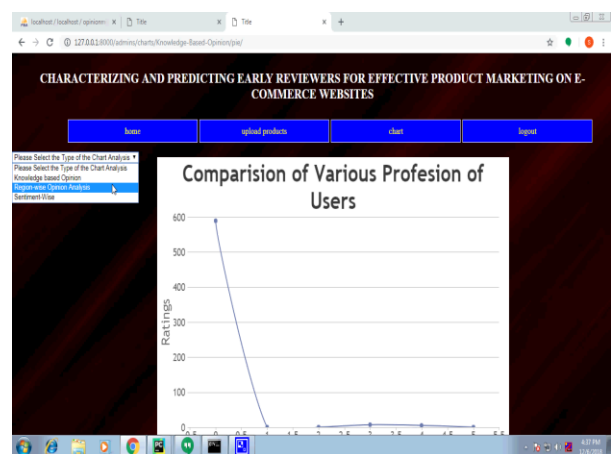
localhost / localhost / opinionm ×
Title ×
Title ×
+
127.0.0.1:8000/admins/charts/Knowledge-Based-Opinion/pie/

CHARACTERIZING AND PREDICTING EARLY REVIEWERS FOR EFFECTIVE PRODUCT MARKETING ON E-COMMERCE WEBSITES

home
upload products
chart
logout

Please Select the Type of the Chart Analysis
Please Select the Type of the Chart Analysis
Knowledge based Opinion
Region-wise Opinion Analysis
Sentiment-Wise

Comparision of Various Profesion of Users

Ratings

600
500
400
300
200
100
0

-0.5 0 0.5 1 1.5 2 2.5 3 3.5 4 4.5 5 5.5

4:27 PM
12/6/2018